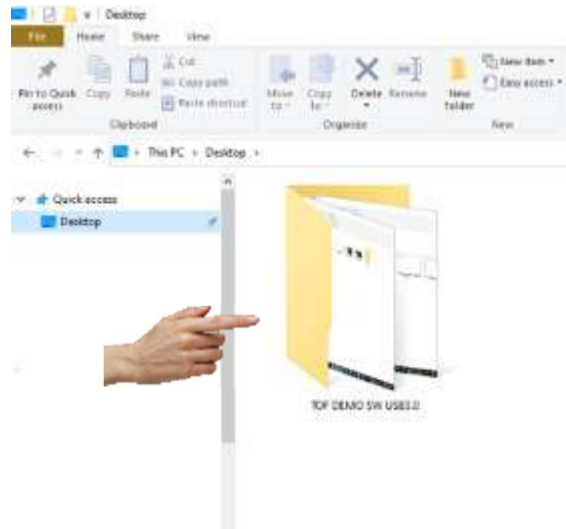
Desktop

File Home Share View

Pin to Quick access Copy Paste Cut Copy path Paste shortcut

Clipboard

Move to Copy to Delete Rename

Organise

New folder New item Easy access

New

This PC › Desktop ›

Quick access

Desktop

TOF DEMO SW USB3.0